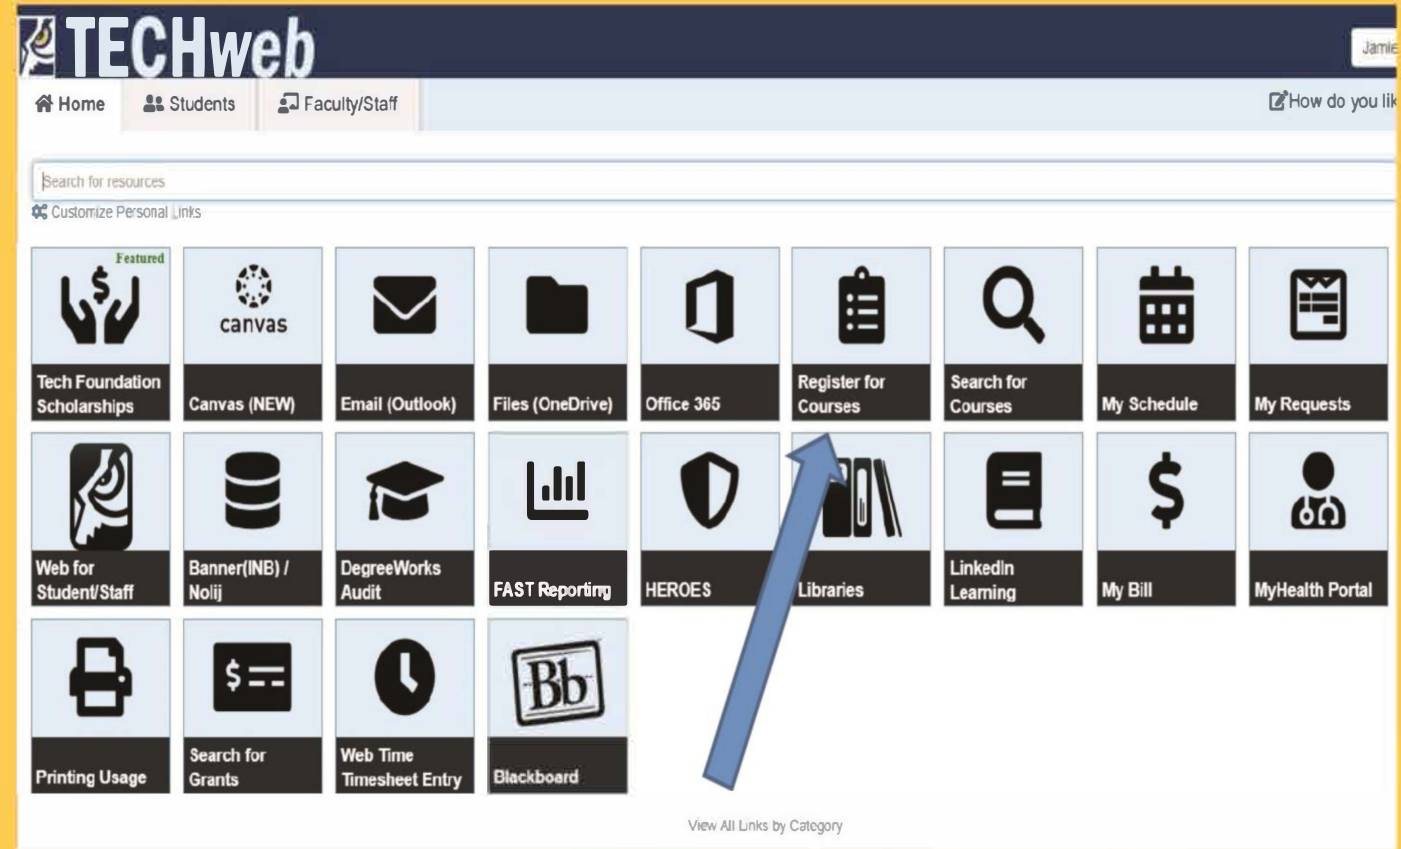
TECHweb

Jamie

Home Students Faculty/Staff

How do you lik

Search for resources

Customize Personal Links

Featured
Tech Foundation Scholarships

canvas
Canvas (NEW)

Email (Outlook)

Files (OneDrive)

Office 365

Register for Courses

Search for Courses

My Schedule

My Requests

Web for Student/Staff

Banner(INB) / Nolij

DegreeWorks Audit

FAST Reporting

HEROES

Libraries

LinkedIn Learning

My Bill

MyHealth Portal

Printing Usage

Search for Grants

Web Time Timesheet Entry

Bb
Blackboard

View All Links by Category